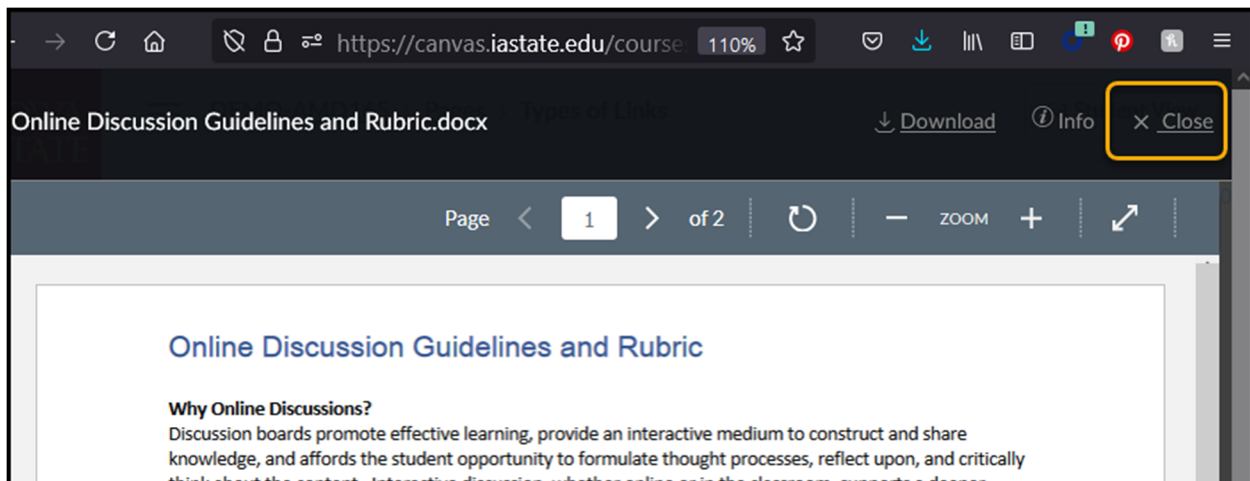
https://canvas.iastate.edu/course 110%

Online Discussion Guidelines and Rubric.docx

Download Info × Close

Page 1 of 2 ZOOM

Online Discussion Guidelines and Rubric

Why Online Discussions?
Discussion boards promote effective learning, provide an interactive medium to construct and share knowledge, and affords the student opportunity to formulate thought processes, reflect upon, and critically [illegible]